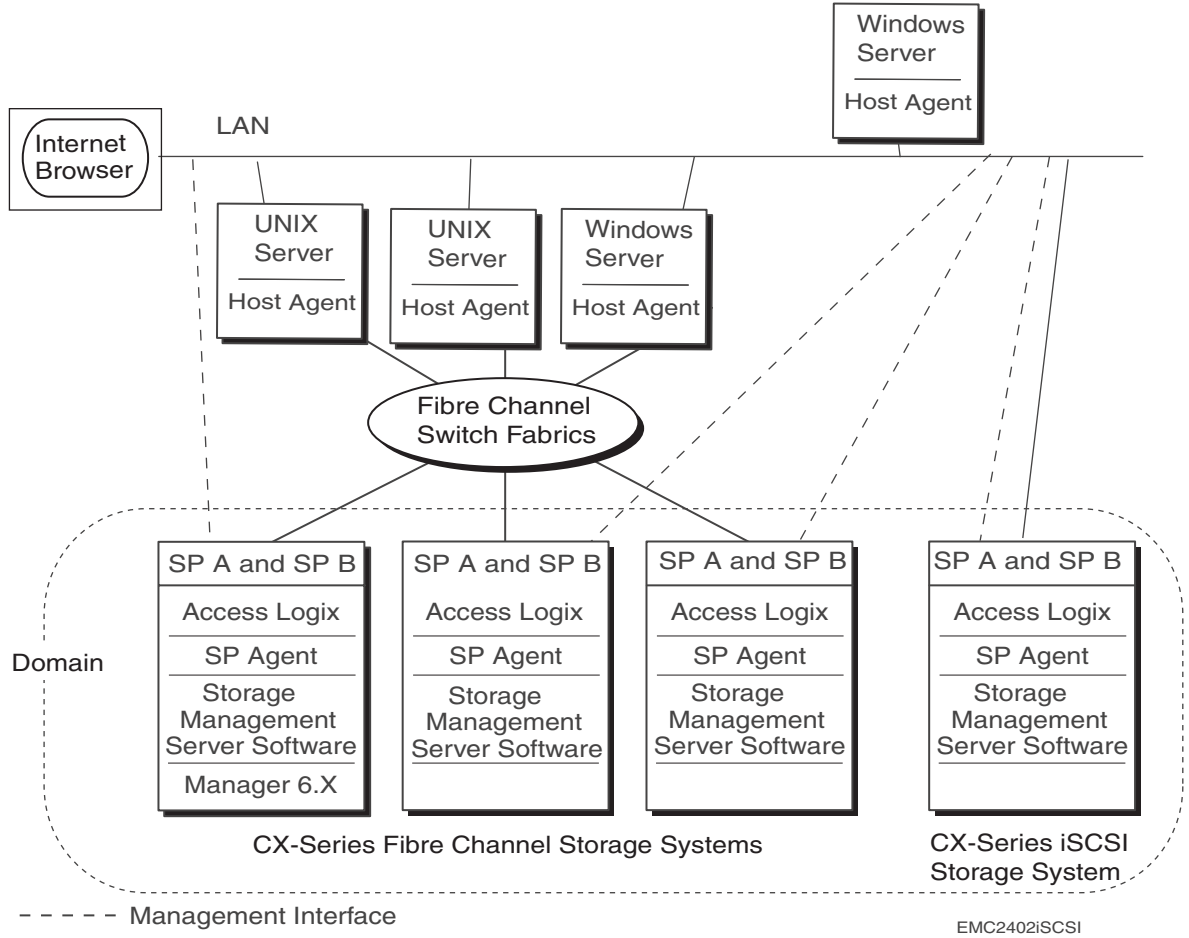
Windows Server
Host Agent

Internet Browser

LAN

UNIX Server
Host Agent

UNIX Server
Host Agent

Windows Server
Host Agent

Fibre Channel Switch Fabrics

Domain

SP A and SP B
Access Logix
SP Agent
Storage Management Server Software
Manager 6.X

SP A and SP B
Access Logix
SP Agent
Storage Management Server Software

SP A and SP B
Access Logix
SP Agent
Storage Management Server Software

SP A and SP B
Access Logix
SP Agent
Storage Management Server Software

CX-Series Fibre Channel Storage Systems

CX-Series iSCSI Storage System

- - - - Management Interface

EMC2402iSCSI